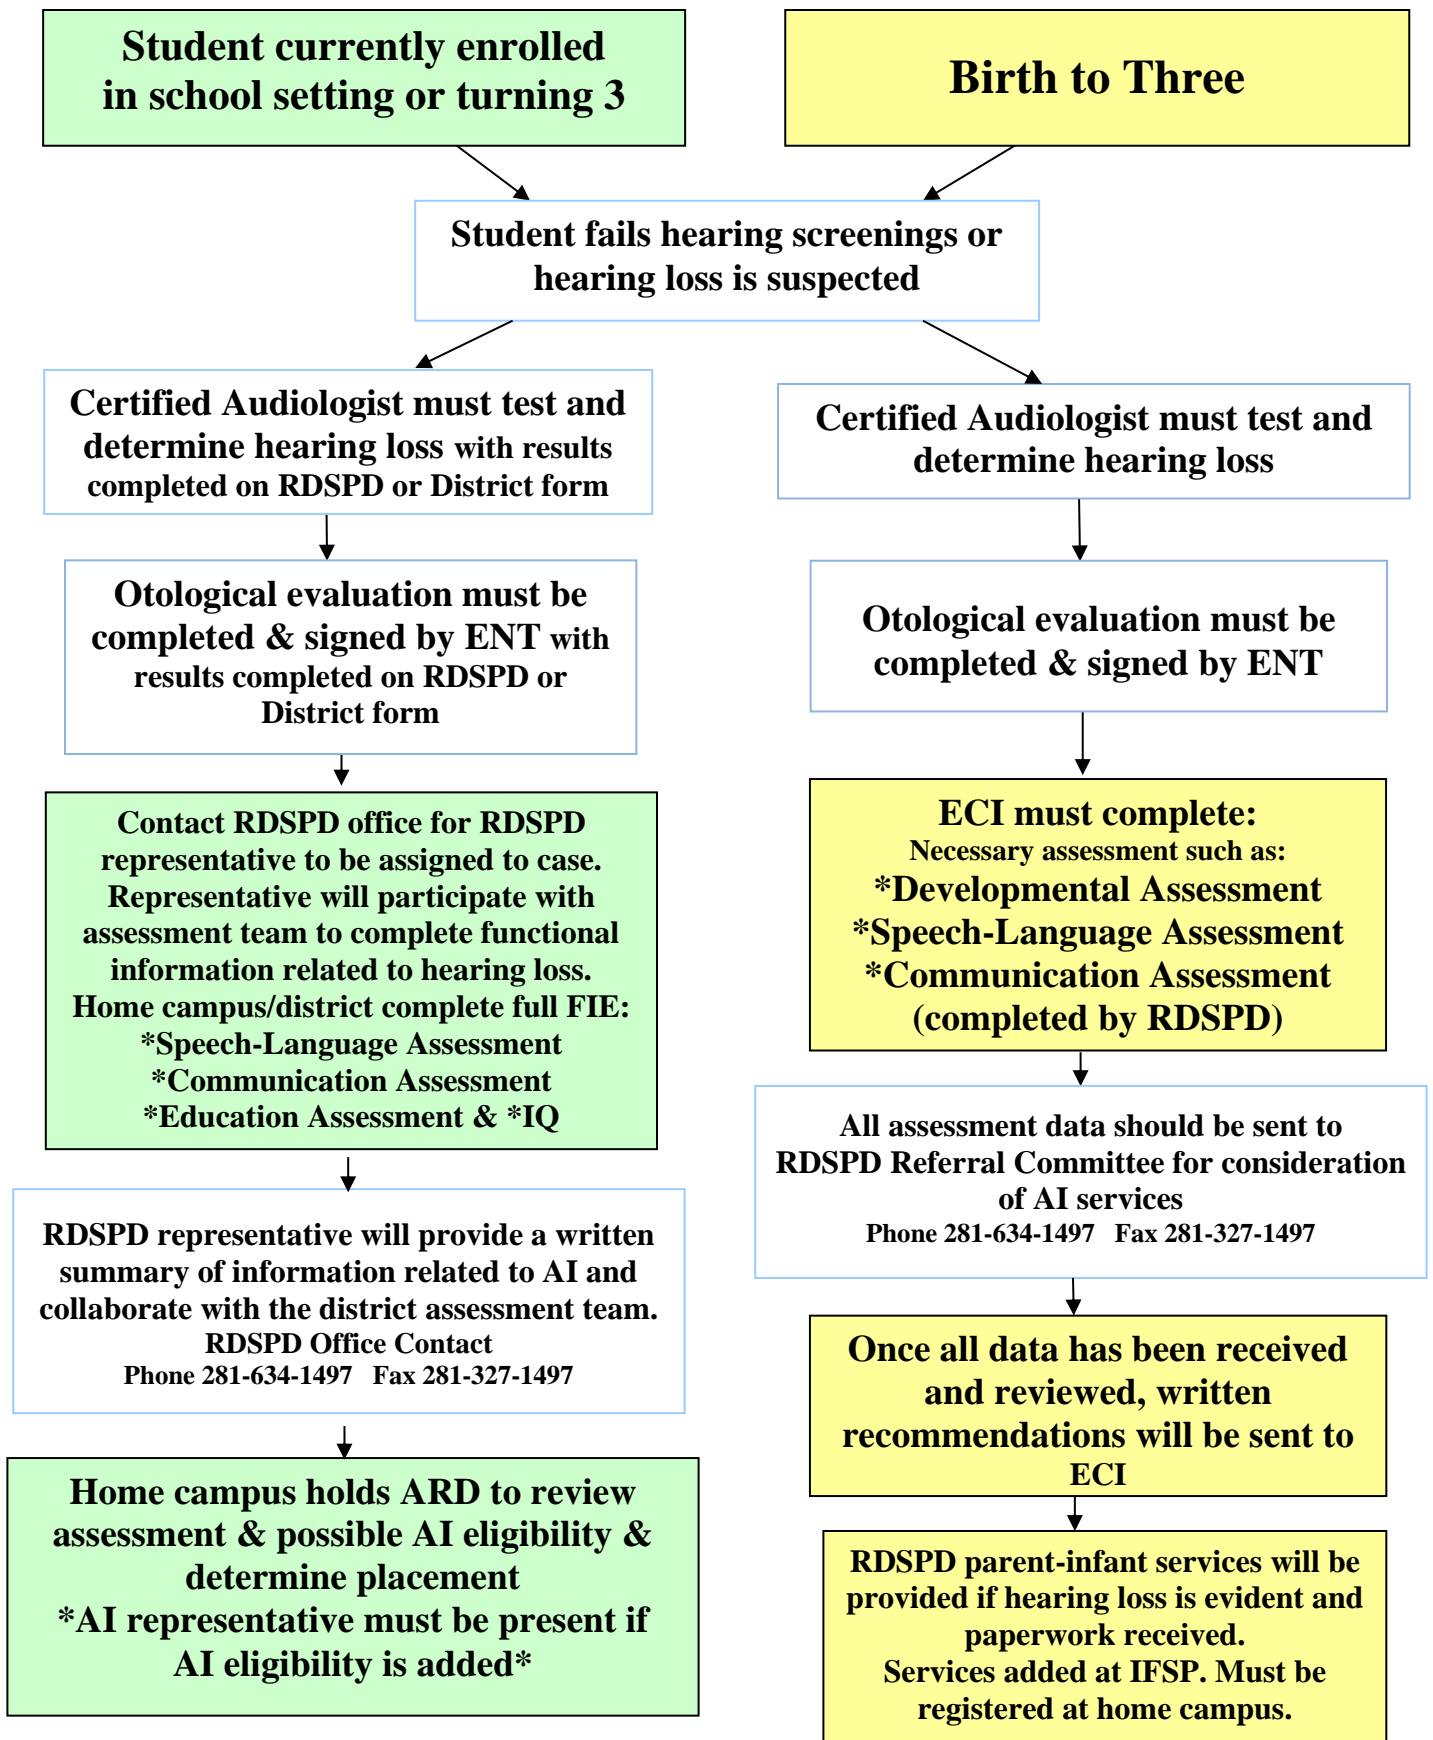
Student currently enrolled in school setting or turning 3

Birth to Three

Student fails hearing screenings or hearing loss is suspected

Certified Audiologist must test and determine hearing loss with results completed on RDSPD or District form

Otological evaluation must be completed & signed by ENT with results completed on RDSPD or District form

Contact RDSPD office for RDSPD representative to be assigned to case. Representative will participate with assessment team to complete functional information related to hearing loss. Home campus/district complete full FIE:
*Speech-Language Assessment
*Communication Assessment
*Education Assessment & *IQ

RDSPD representative will provide a written summary of information related to AI and collaborate with the district assessment team.
RDSPD Office Contact
Phone 281-634-1497 Fax 281-327-1497

Home campus holds ARD to review assessment & possible AI eligibility & determine placement
*AI representative must be present if AI eligibility is added*

Certified Audiologist must test and determine hearing loss

Otological evaluation must be completed & signed by ENT

ECI must complete:
Necessary assessment such as:
*Developmental Assessment
*Speech-Language Assessment
*Communication Assessment (completed by RDSPD)

All assessment data should be sent to RDSPD Referral Committee for consideration of AI services
Phone 281-634-1497 Fax 281-327-1497

Once all data has been received and reviewed, written recommendations will be sent to ECI

RDSPD parent-infant services will be provided if hearing loss is evident and paperwork received.
Services added at IFSP. Must be registered at home campus.